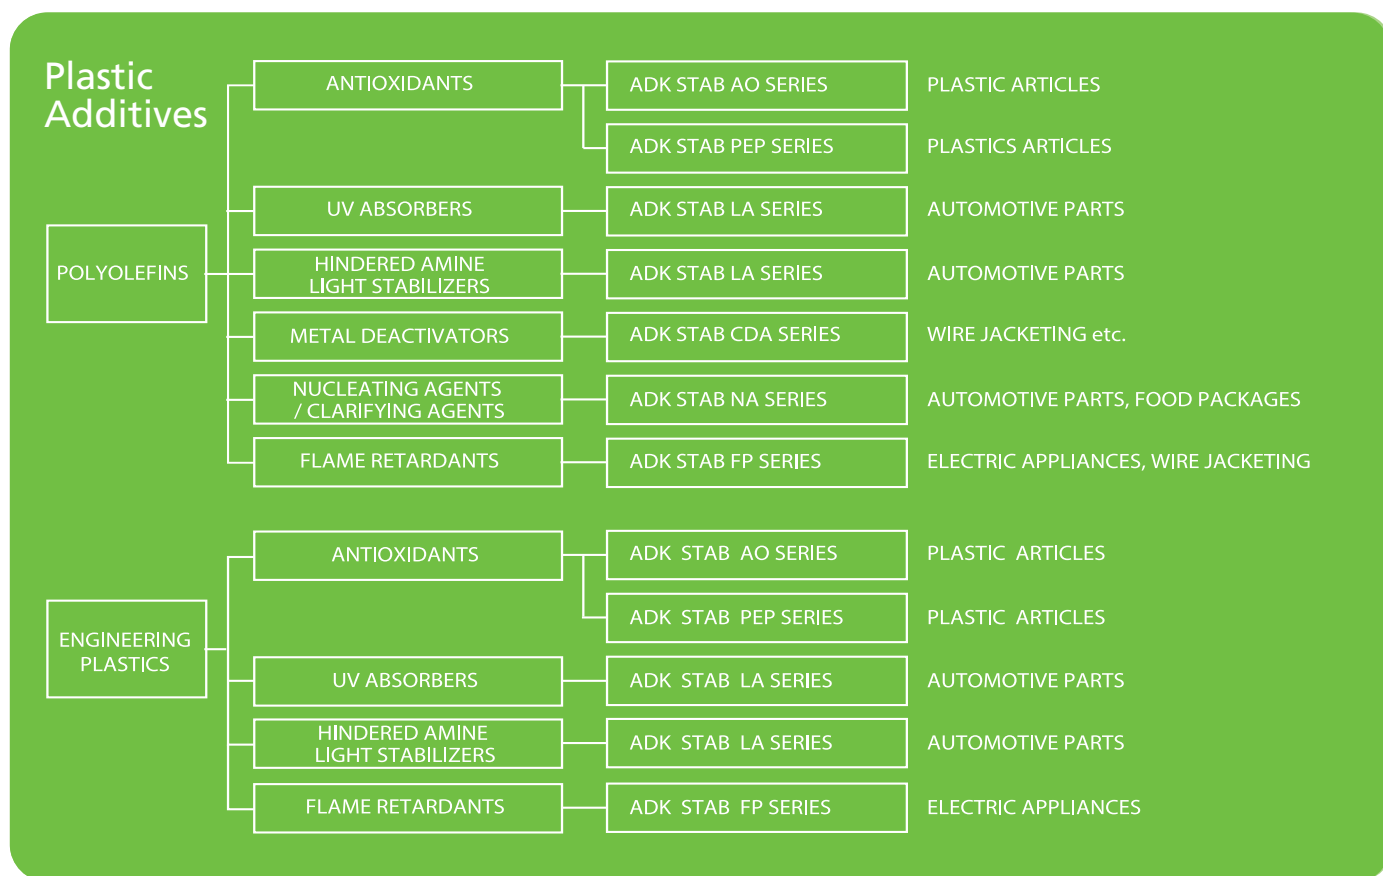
Plastic Additives

POLYOLEFINS

| | | |
|---|---|---|
| ANTIOXIDANTS | ADK STAB AO SERIES | PLASTIC ARTICLES |
| | ADK STAB PEP SERIES | PLASTICS ARTICLES |
| UV ABSORBERS | ADK STAB LA SERIES | AUTOMOTIVE PARTS |
| HINDERED AMINE LIGHT STABILIZERS | ADK STAB LA SERIES | AUTOMOTIVE PARTS |
| METAL DEACTIVATORS | ADK STAB CDA SERIES | WIRE JACKETING etc. |
| NUCLEATING AGENTS / CLARIFYING AGENTS | ADK STAB NA SERIES | AUTOMOTIVE PARTS, FOOD PACKAGES |
| FLAME RETARDANTS | ADK STAB FP SERIES | ELECTRIC APPLIANCES, WIRE JACKETING |

ENGINEERING PLASTICS

| | | |
|---|---|---|
| ANTIOXIDANTS | ADK STAB AO SERIES | PLASTIC ARTICLES |
| | ADK STAB PEP SERIES | PLASTIC ARTICLES |
| UV ABSORBERS | ADK STAB LA SERIES | AUTOMOTIVE PARTS |
| HINDERED AMINE LIGHT STABILIZERS | ADK STAB LA SERIES | AUTOMOTIVE PARTS |
| FLAME RETARDANTS | ADK STAB FP SERIES | ELECTRIC APPLIANCES |